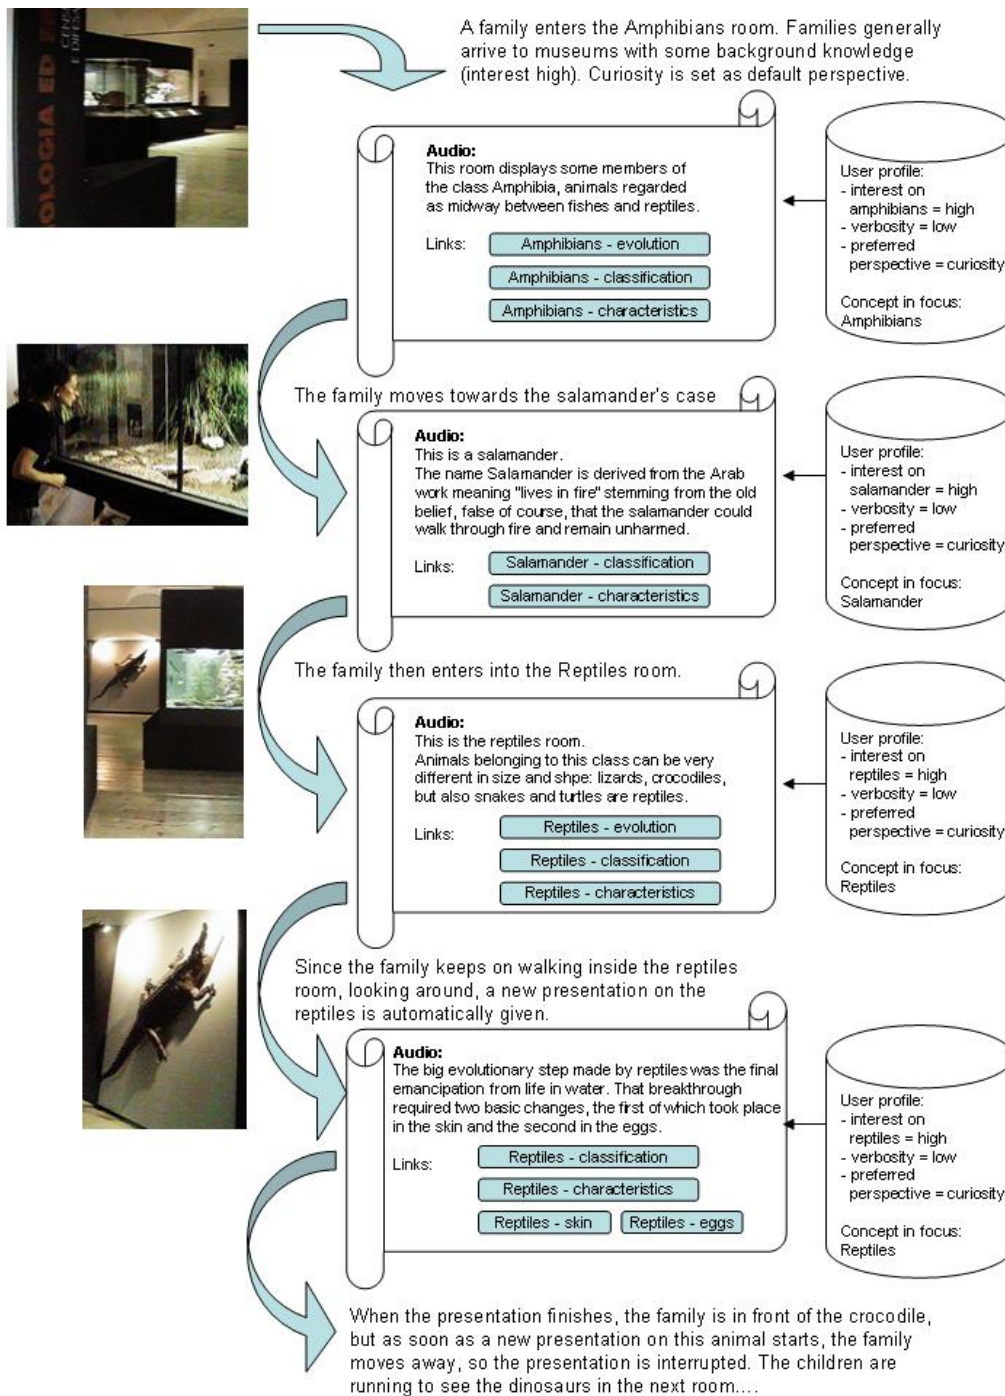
OLOGIA ED

A family enters the Amphibians room. Families generally arrive to museums with some background knowledge (interest high). Curiosity is set as default perspective.

**Audio:**
This room displays some members of the class Amphibia, animals regarded as midway between fishes and reptiles.

Links: Amphibians - evolution
Amphibians - classification
Amphibians - characteristics

User profile:
- interest on amphibians = high
- verbosity = low
- preferred perspective = curiosity

Concept in focus: Amphibians

The family moves towards the salamander's case

**Audio:**
This is a salamander.
The name Salamander is derived from the Arab work meaning "lives in fire" stemming from the old belief, false of course, that the salamander could walk through fire and remain unharmed.

Links: Salamander - classification
Salamander - characteristics

User profile:
- interest on salamander = high
- verbosity = low
- preferred perspective = curiosity

Concept in focus: Salamander

The family then enters into the Reptiles room.

**Audio:**
This is the reptiles room.
Animals belonging to this class can be very different in size and shpe: lizards, crocodiles, but also snakes and turtles are reptiles.

Links: Reptiles - evolution
Reptiles - classification
Reptiles - characteristics

User profile:
- interest on reptiles = high
- verbosity = low
- preferred perspective = curiosity

Concept in focus: Reptiles

Since the family keeps on walking inside the reptiles room, looking around, a new presentation on the reptiles is automatically given.

**Audio:**
The big evolutionary step made by reptiles was the final emancipation from life in water. That breakthrough required two basic changes, the first of which took place in the skin and the second in the eggs.

Links: Reptiles - classification
Reptiles - characteristics
Reptiles - skin Reptiles - eggs

User profile:
- interest on reptiles = high
- verbosity = low
- preferred perspective = curiosity

Concept in focus: Reptiles

When the presentation finishes, the family is in front of the crocodile, but as soon as a new presentation on this animal starts, the family moves away, so the presentation is interrupted. The children are running to see the dinosaurs in the next room....